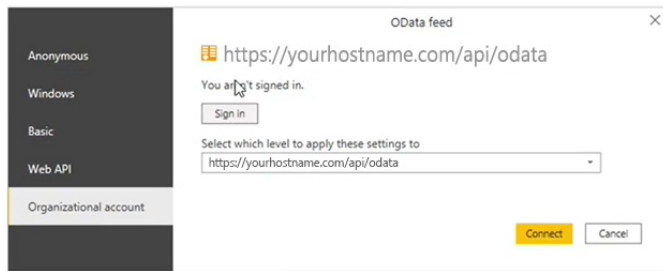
OData feed

Anonymous

Windows

Basic

Web API

Organizational account

https://yourhostname.com/api/odata

You ar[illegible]'t signed in.

Sign in

Select which level to apply these settings to

https://yourhostname.com/api/odata

Connect

Cancel